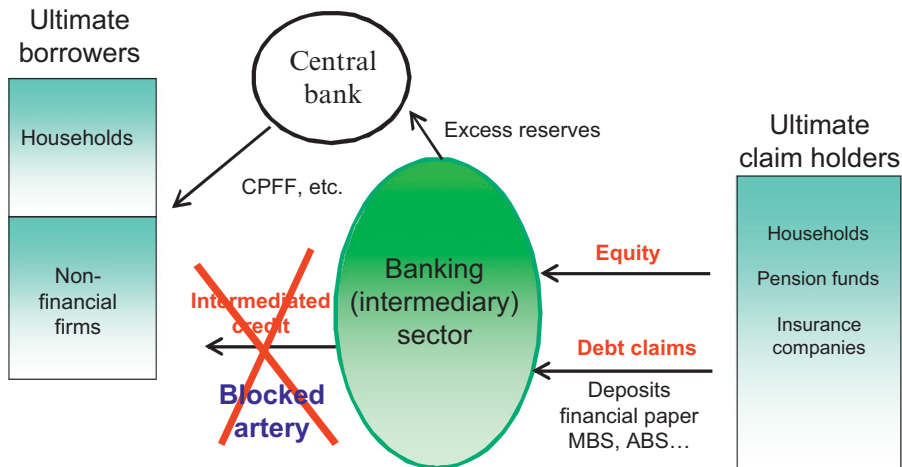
Ultimate borrowers

Households

Non-financial firms

Central bank

Excess reserves

CPFF, etc.

Banking (intermediary) sector

Intermediated credit

Blocked artery

Ultimate claim holders

Households

Pension funds

Insurance companies

Equity

Debt claims

Deposits financial paper MBS, ABS…